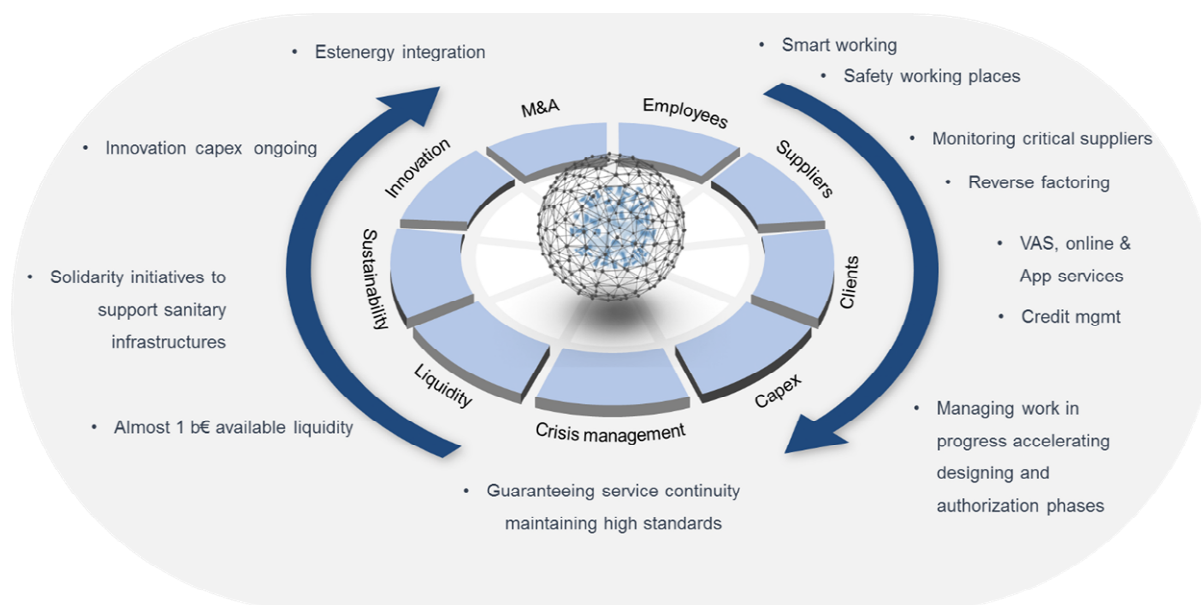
• Estenergy integration

• Smart working

• Safety working places

• Innovation capex ongoing

• Monitoring critical suppliers

• Reverse factoring

• VAS, online & App services

• Credit mgmt

• Solidarity initiatives to support sanitary infrastructures

• Almost 1 b€ available liquidity

• Managing work in progress accelerating designing and authorization phases

• Guaranteeing service continuity maintaining high standards

M&A

Employees

Suppliers

Clients

Capex

Crisis management

Liquidity

Sustainability

Innovation